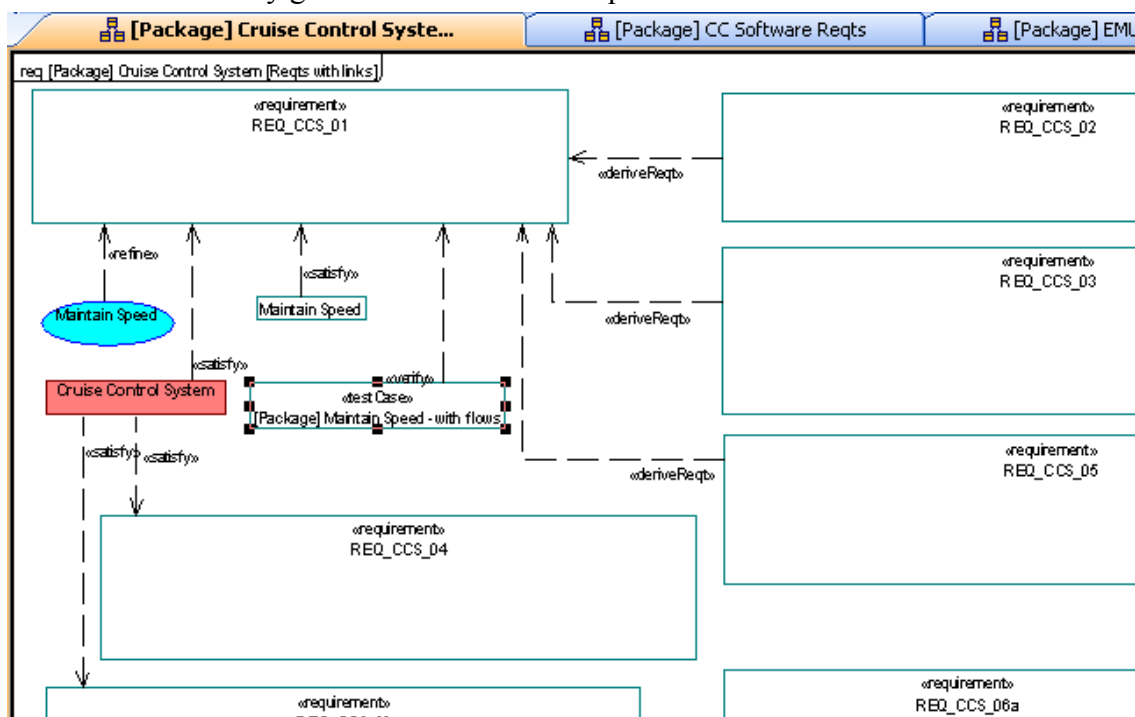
[Package] Cruise Control Syste...
[Package] CC Software Reqts
[Package] EMU

req [Package] Cruise Control System [Reqts with links]

«requirement»
REQ_CCS_01

«requirement»
REQ_CCS_02

«deriveReqt»

«refine»

«satisfy»

Maintain Speed

Maintain Speed

«requirement»
REQ_CCS_03

«deriveReqt»

«satisfy»

«verify»

Cruise Control System

«testCase»
[Package] Maintain Speed - with flows

«requirement»
REQ_CCS_05

«satisfy»

«satisfy»

«deriveReqt»

«requirement»
REQ_CCS_04

«requirement»
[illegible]

«requirement»
REQ_CCS_06a